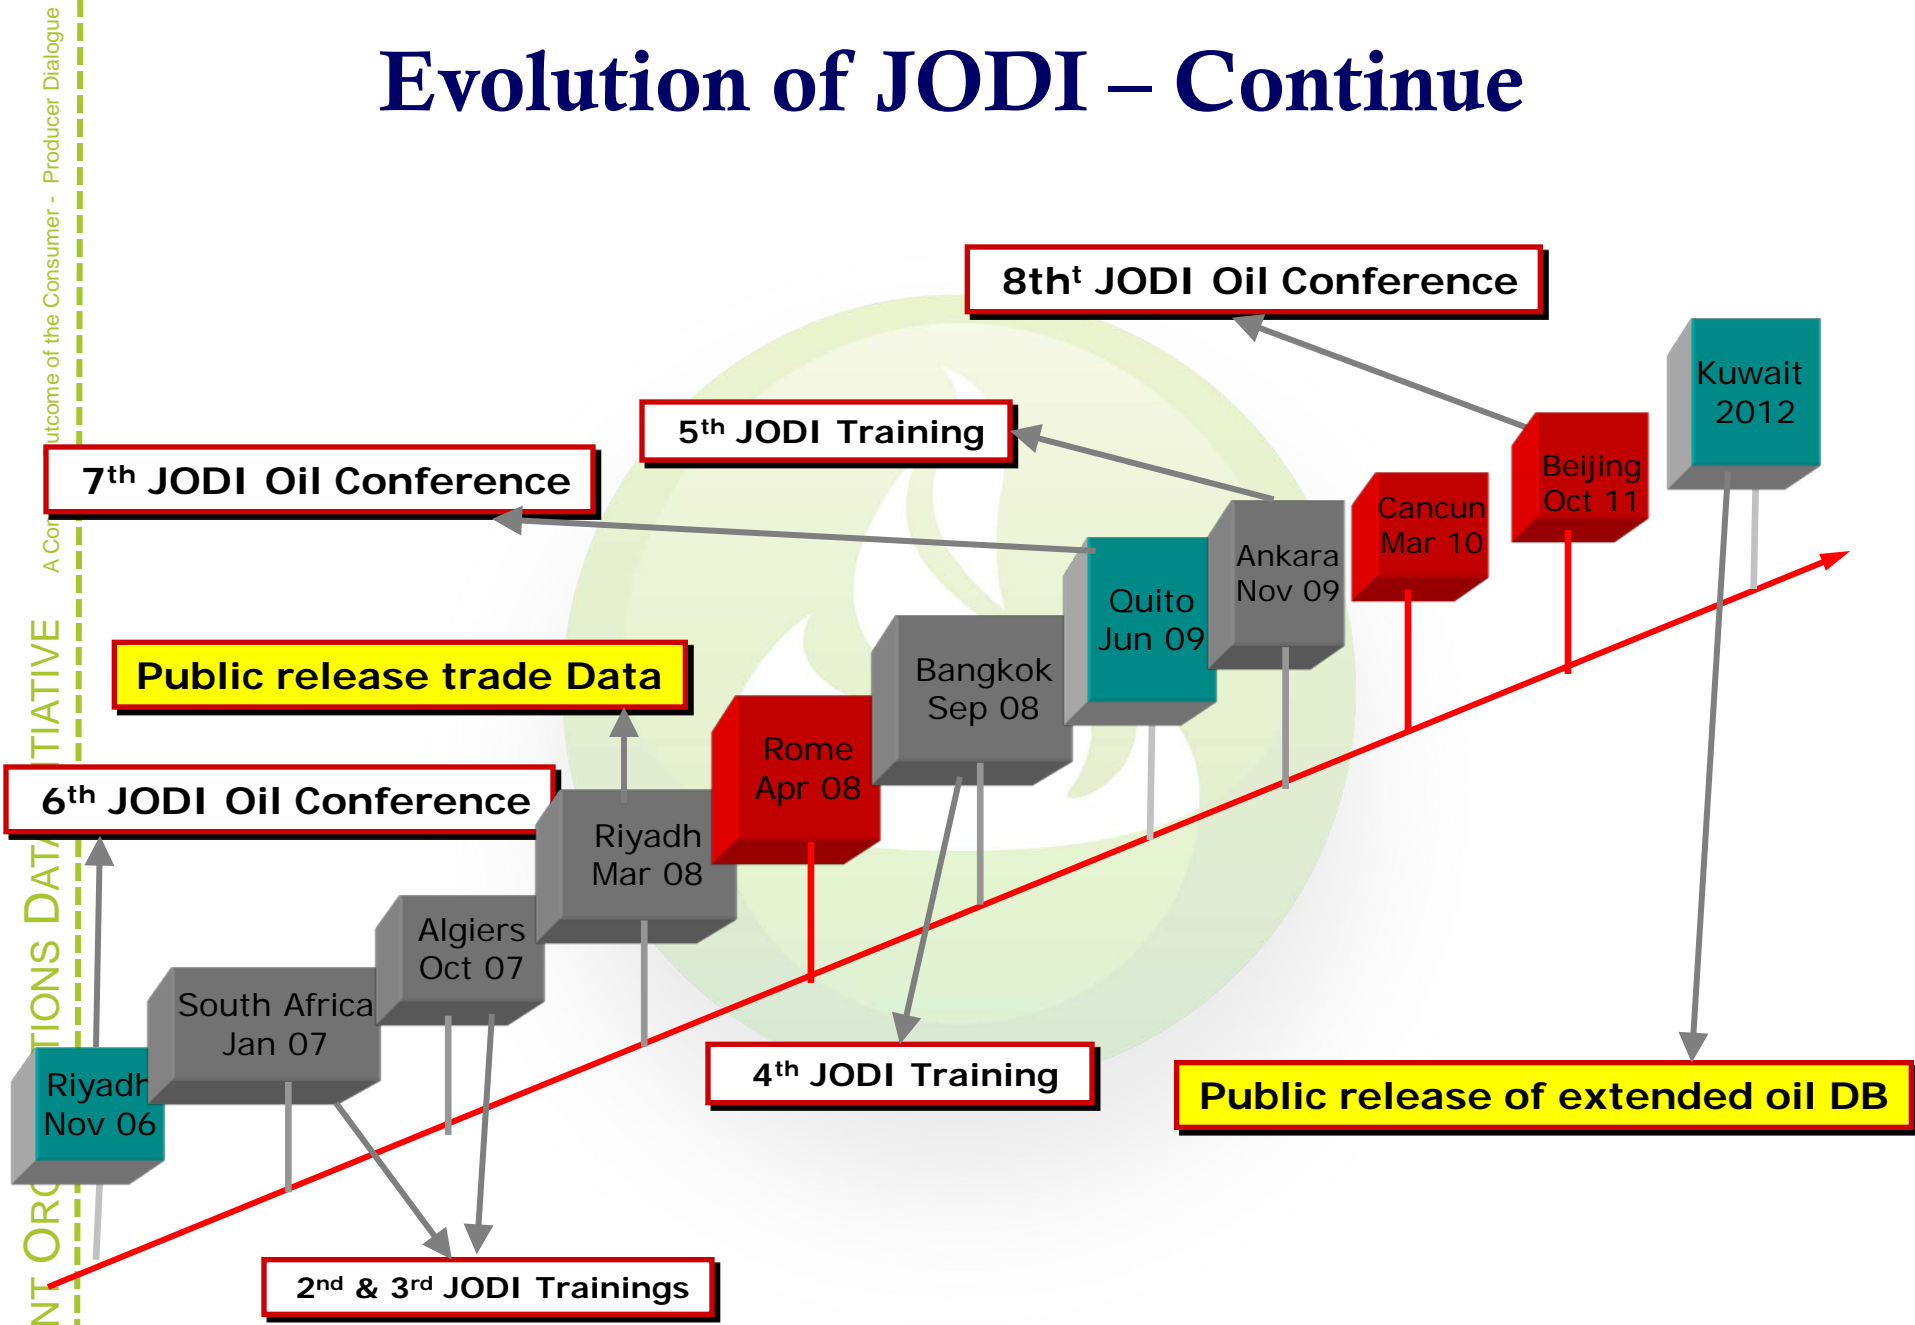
A Co utcome of the Consumer - Producer Dialogue

NT ORG TIONS DATA TIATIVE

Evolution of JODI – Continue

8th$^{t}$ JODI Oil Conference

5$^{th}$ JODI Training

7$^{th}$ JODI Oil Conference

Public release trade Data

6$^{th}$ JODI Oil Conference

Kuwait 2012

Beijing Oct 11

Cancun Mar 10

Ankara Nov 09

Quito Jun 09

Bangkok Sep 08

Rome Apr 08

Riyadh Mar 08

Algiers Oct 07

South Africa Jan 07

Riyadh Nov 06

4$^{th}$ JODI Training

Public release of extended oil DB

2$^{nd}$ & 3$^{rd}$ JODI Trainings